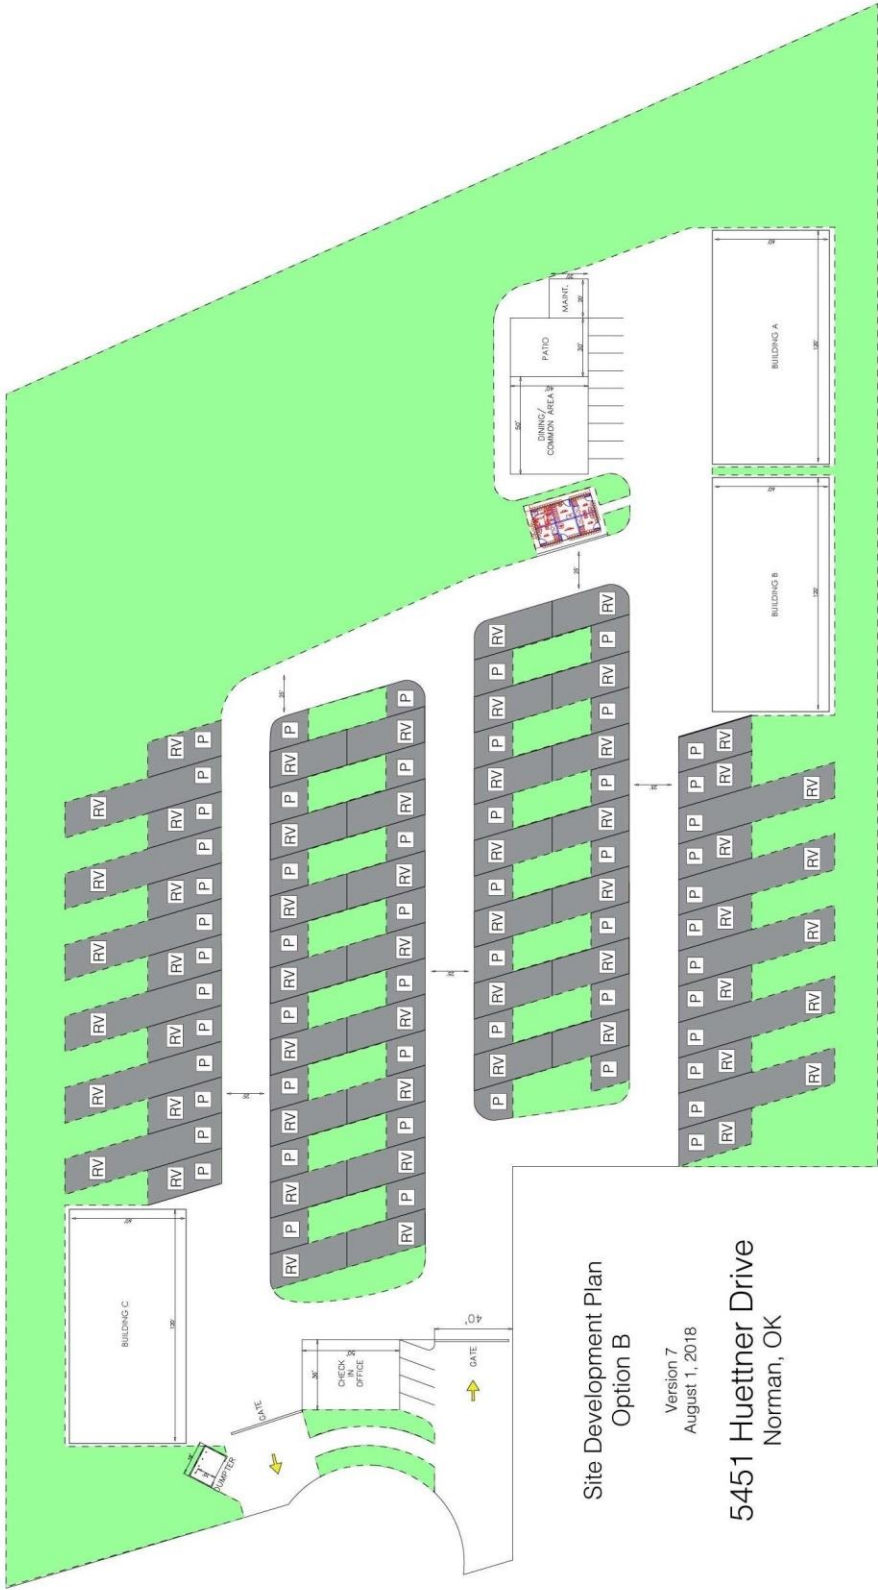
Site Development Plan
Option B

Version 7
August 1, 2018

5451 Huettner Drive
Norman, OK

BUILDING A

BUILDING B

BUILDING C

DINING/ COMMON AREA

PATIO

MAINT.

CHECK IN OFFICE

GATE

GATE

DUMPSTER

40'

RV P RV P RV P RV P RV P RV P RV P RV P RV P RV P RV P RV P RV P RV P RV P RV P RV P RV P RV P RV P RV P RV P RV P RV P RV P RV P RV P RV P RV P RV P RV P RV P RV P RV P RV P RV P RV P RV P RV P RV P RV P RV P RV P RV P RV P RV P RV P RV P RV P RV P RV P RV P RV P RV RV RV RV RV RV RV RV RV RV RV RV RV RV RV RV RV RV